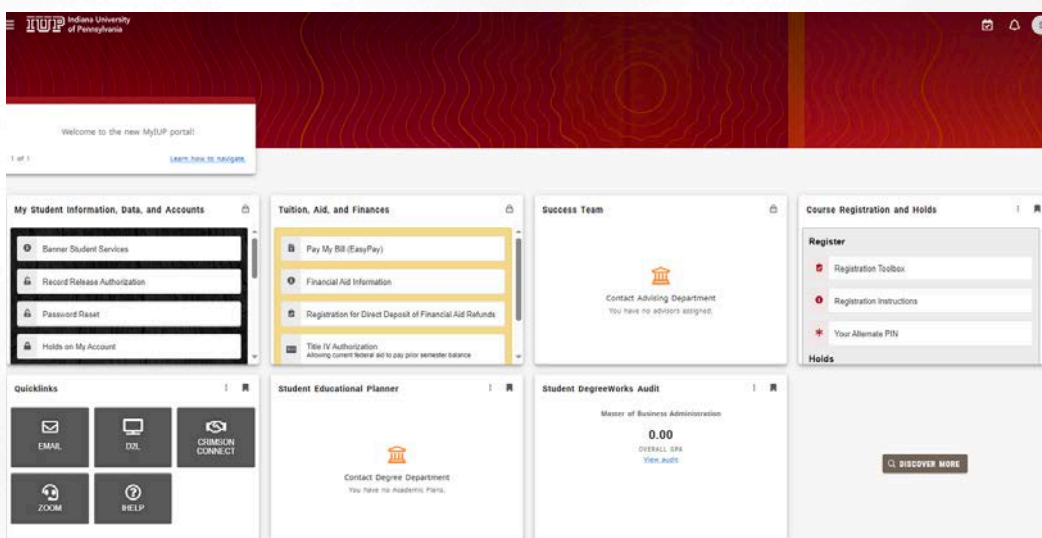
IUP Indiana University of Pennsylvania

Welcome to the new MyIUP portal!

1 of 1

Learn how to navigate

My Student Information, Data, and Accounts

Banner Student Services

Record Release Authorization

Password Reset

Holds on My Account

Tuition, Aid, and Finances

Pay My Bill (EasyPay)

Financial Aid Information

Registration for Direct Deposit of Financial Aid Refunds

Title IV Authorization
Allowing current federal aid to pay prior semester balance

Success Team

Contact Advising Department
You have no advisors assigned.

Course Registration and Holds

Register

Registration Toolbox

Registration Instructions

Your Alternate PIN

Holds

Quicklinks

EMAIL

D2L

CRIMSON CONNECT

ZOOM

IHELP

Student Educational Planner

Contact Degree Department
You have no Academic Plans.

Student DegreeWorks Audit

Master of Business Administration

0.00
OVERALL GPA
View audit

DISCOVER MORE